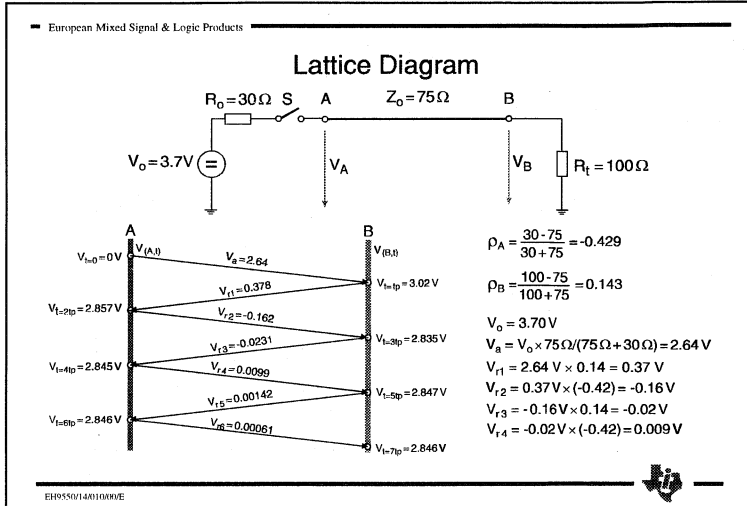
European Mixed Signal & Logic Products

Lattice Diagram

$R_o = 30\,\Omega$ S A $Z_o = 75\,\Omega$ B

$V_o = 3.7V$ $V_A$ $V_B$ $R_t = 100\,\Omega$

A B

$V_{t=0} = 0V$ $V_{(A,t)}$ $V_{(B,t)}$

$V_a = 2.64$

$V_{t=tp} = 3.02V$

$V_{r1} = 0.378$

$V_{t=2tp} = 2.857V$

$V_{r2} = -0.162$

$V_{t=3tp} = 2.835V$

$V_{r3} = -0.0231$

$V_{t=4tp} = 2.845V$

$V_{r4} = 0.0099$

$V_{t=5tp} = 2.847V$

$V_{r5} = 0.00142$

$V_{t=6tp} = 2.846V$

$V_{r6} = 0.00061$

$V_{t=7tp} = 2.846V$

$\rho_A = \frac{30-75}{30+75} = -0.429$

$\rho_B = \frac{100-75}{100+75} = 0.143$

$V_o = 3.70\,V$

$V_a = V_o \times 75\,\Omega/(75\,\Omega + 30\,\Omega) = 2.64\,V$

$V_{r1} = 2.64\,V \times 0.14 = 0.37\,V$

$V_{r2} = 0.37\,V \times (-0.42) = -0.16\,V$

$V_{r3} = -0.16\,V \times 0.14 = -0.02\,V$

$V_{r4} = -0.02\,V \times (-0.42) = 0.009\,V$

EH9550/14/010/00/E